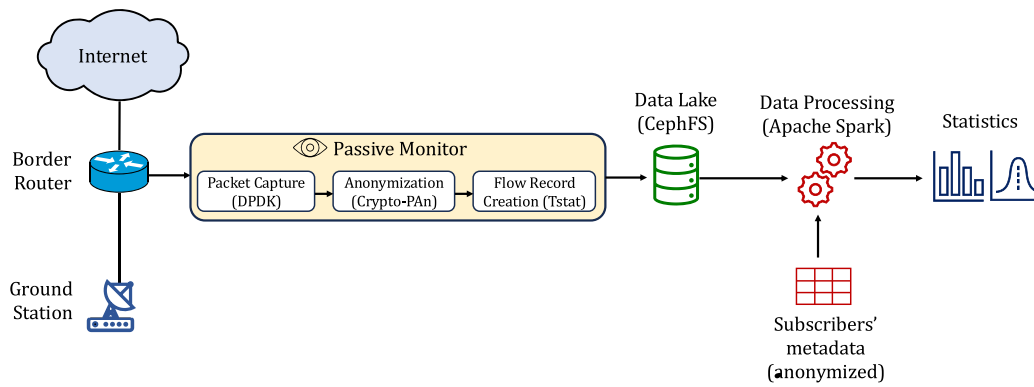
Internet

Border Router

Ground Station

Passive Monitor

Packet Capture (DPDK)

Anonymization (Crypto-PAn)

Flow Record Creation (Tstat)

Data Lake (CephFS)

Data Processing (Apache Spark)

Statistics

Subscribers' metadata (anonymized)